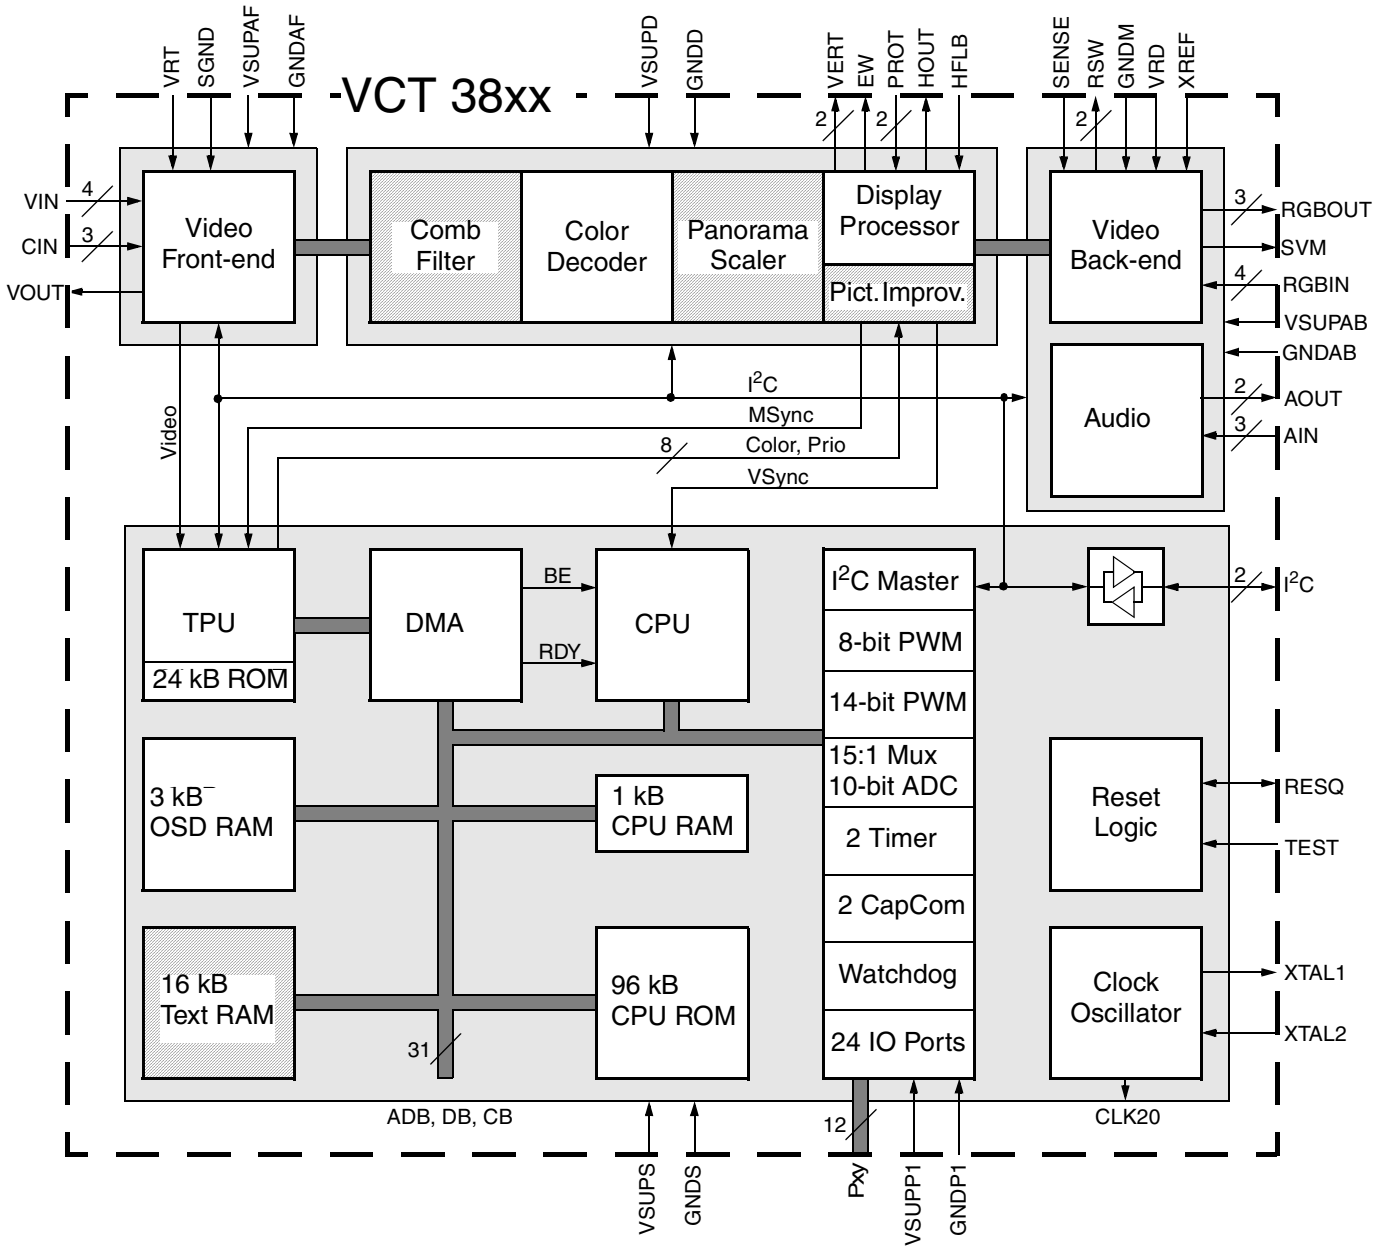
VRT SGND VSUPAF GNDAF

VCT 38xx

VSUPD GNDD

VERT EW PROT HOUT HFLB

SENSE RSW GNDM VRD XREF

2 2 2

VIN 4
CIN 3
VOUT

Video Front-end

Comb Filter

Color Decoder

Panorama Scaler

Display Processor

Pict. Improv.

Video Back-end

3 RGBOUT
SVM
4 RGBIN
VSUPAB
GNDAB

Audio

2 AOUT
3 AIN

$I^2C$

MSync

8 Color, Prio

VSync

Video

TPU

24 kB ROM

DMA

BE

RDY

CPU

$I^2C$ Master

8-bit PWM

14-bit PWM

15:1 Mux
10-bit ADC

2 Timer

2 CapCom

Watchdog

24 IO Ports

2 $I^2C$

3 kB⁻
OSD RAM

1 kB
CPU RAM

Reset Logic

RESQ

TEST

16 kB
Text RAM

96 kB
CPU ROM

Clock Oscillator

XTAL1

XTAL2

31

ADB, DB, CB

12

CLK20

VSUPS GNDS

Pxy VSUPP1 GNDP1